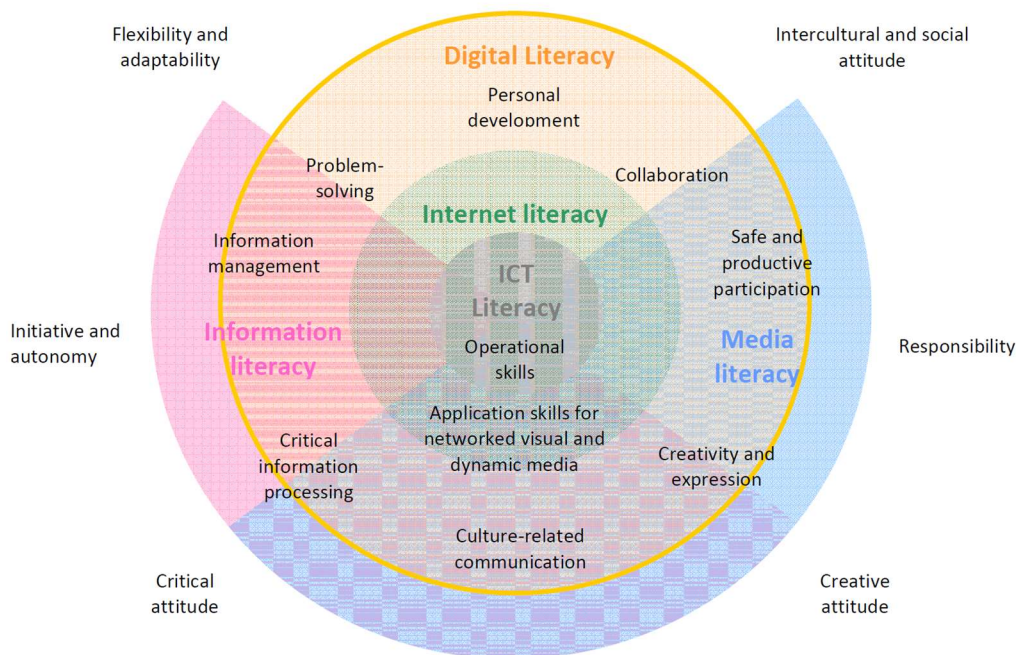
Flexibility and adaptability

Digital Literacy

Intercultural and social attitude

Personal development

Problem-solving

Collaboration

Internet literacy

Information management

Safe and productive participation

ICT Literacy

Initiative and autonomy

Information literacy

Media literacy

Responsibility

Operational skills

Application skills for networked visual and dynamic media

Critical information processing

Creativity and expression

Culture-related communication

Critical attitude

Creative attitude